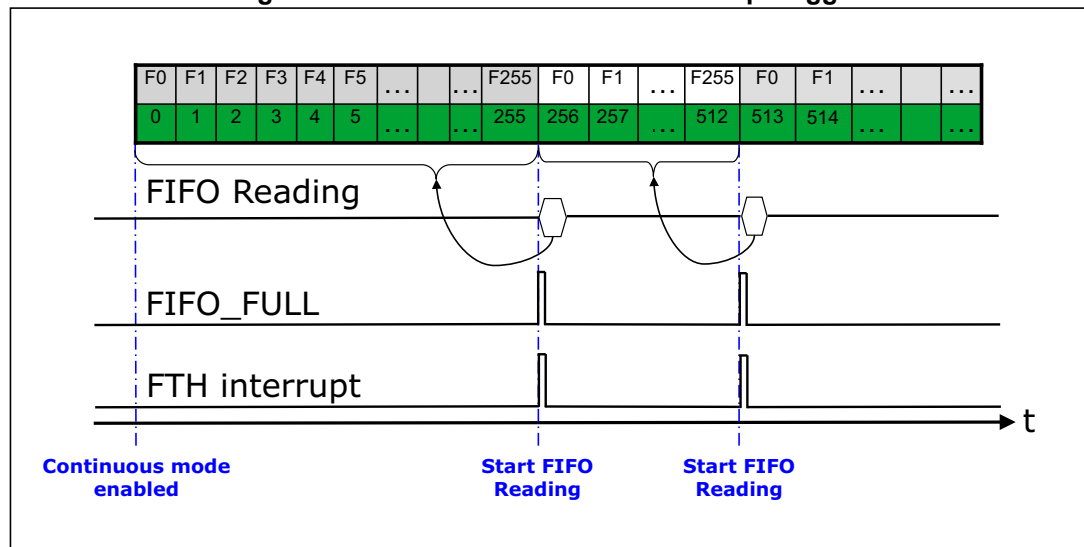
| F0 | F1 | F2 | F3 | F4 | F5 | ... | | ... | F255 | F0 | F1 | ... | F255 | F0 | F1 | ... | | ... |
|---|---|---|---|---|---|---|---|---|---|---|---|---|---|---|---|---|---|---|
| 0 | 1 | 2 | 3 | 4 | 5 | ... | | ... | 255 | 256 | 257 | ... | 512 | 513 | 514 | ... | | ... |

FIFO Reading

FIFO_FULL

FTH interrupt

t

Continuous mode enabled

Start FIFO Reading

Start FIFO Reading